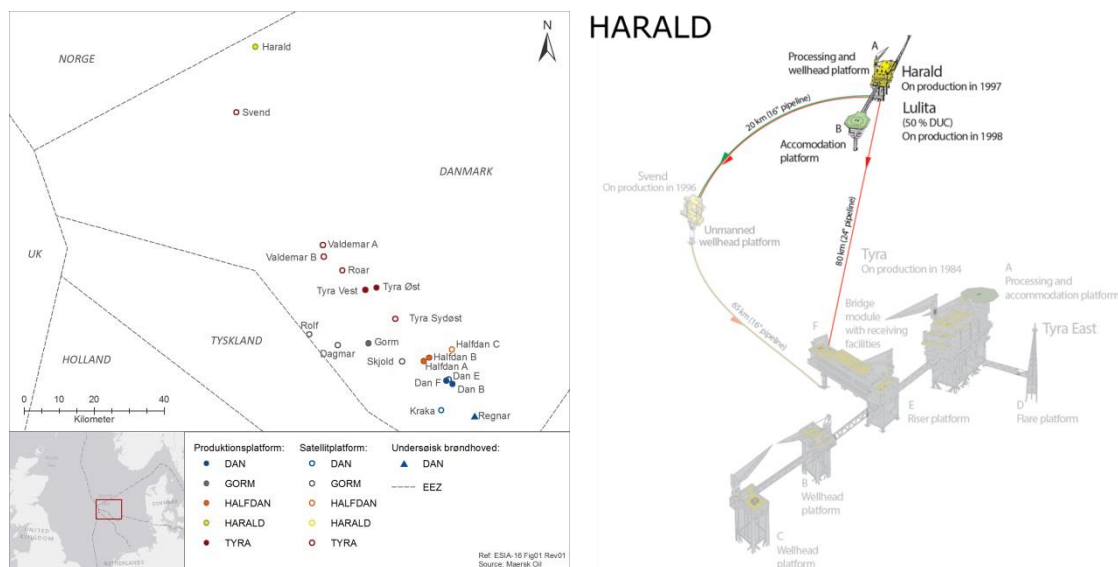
N

NORGE

Harald

Svend

DANMARK

UK

Valdemar A
Valdemar B
Roar
Tyra Vest
Tyra Øst
Tyra Sydøst
Rolf
Gorm
Dagmar
Halfdan C
Halfdan B
Halfdan A
Skjold
Dan E
Dan F
Dan B
Kraka
Regnar

TYSKLAND

HOLLAND

0 10 20 40
Kilometer

UNITED KINGDOM

Produktionsplatform:
DAN
GORM
HALFDAN
HARALD
TYRA

Satellitplatform:
DAN
GORM
HALFDAN
HARALD
TYRA

Undersøisk brøndhoved:
DAN
EEZ

Ref: ESIA-16 Fig01 Rev01
Source: Maersk Oil

HARALD

Processing and wellhead platform
A
Harald
On production in 1997
Lulita
(50 % DUC)
On production in 1998
B
Accomodation platform
20 km (16" pipeline)
Svend
On production in 1996
Unmanned wellhead platform
80 km (24" pipeline)
65 km (16" pipeline)
Tyra
On production in 1984
A
Processing and accommodation platform
Tyra East
Bridge module with receiving facilities
F
E
Riser platform
D
Flare platform
B
Wellhead platform
C
Wellhead platform